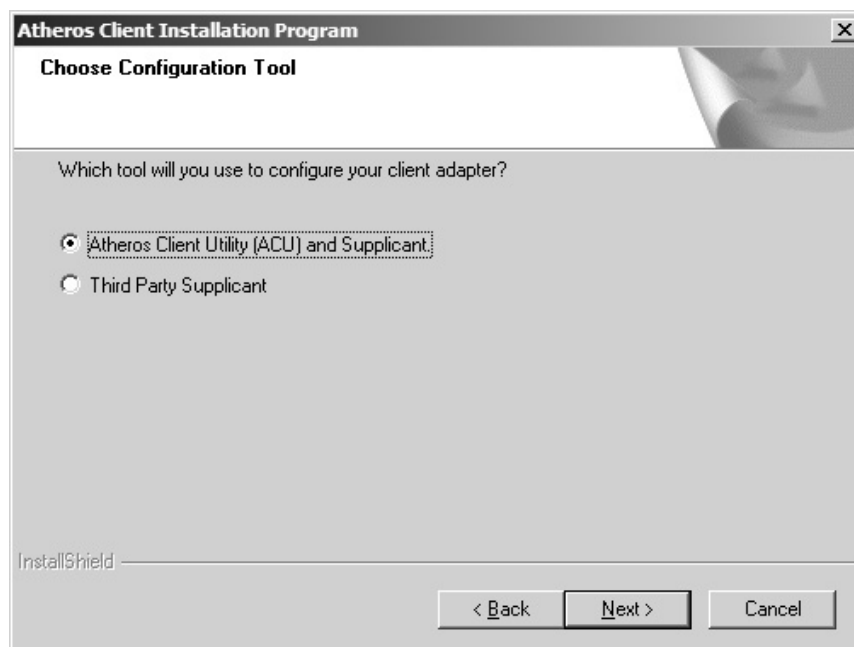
Atheros Client Installation Program

Choose Configuration Tool

Which tool will you use to configure your client adapter?

Atheros Client Utility (ACU) and Supplicant

Third Party Supplicant

InstallShield

< Back

Next >

Cancel